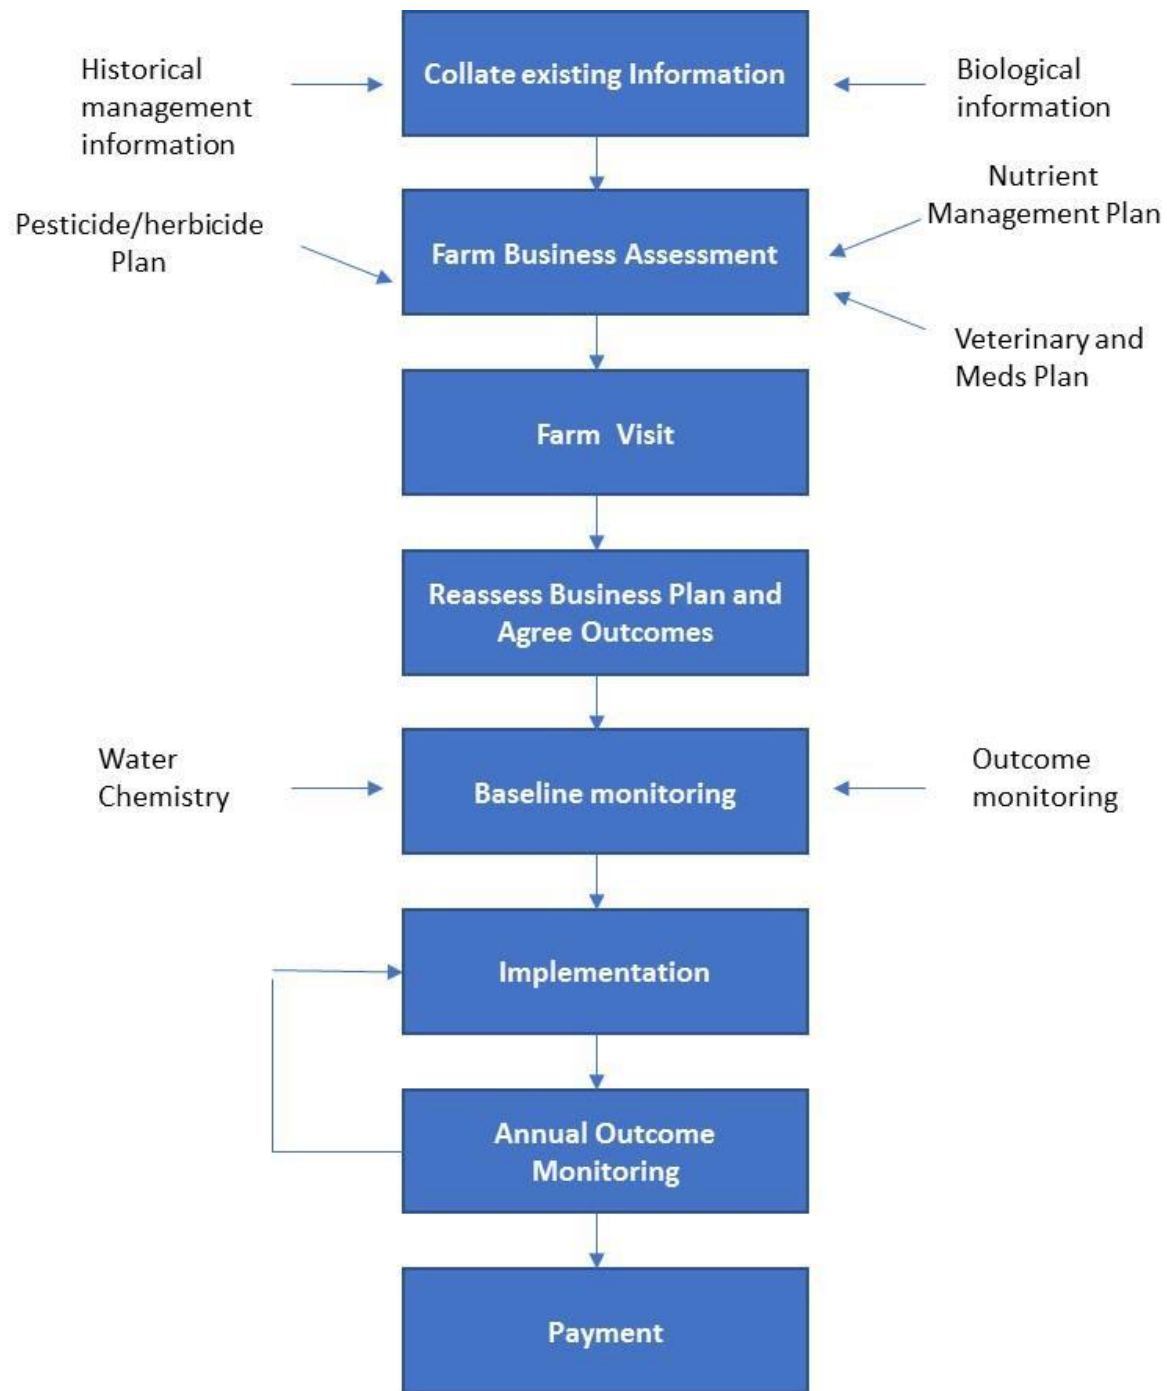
Historical management information

Collate existing Information

Biological information

Pesticide/herbicide Plan

Farm Business Assessment

Nutrient Management Plan

Veterinary and Meds Plan

Farm Visit

Reassess Business Plan and Agree Outcomes

Water Chemistry

Baseline monitoring

Outcome monitoring

Implementation

Annual Outcome Monitoring

Payment